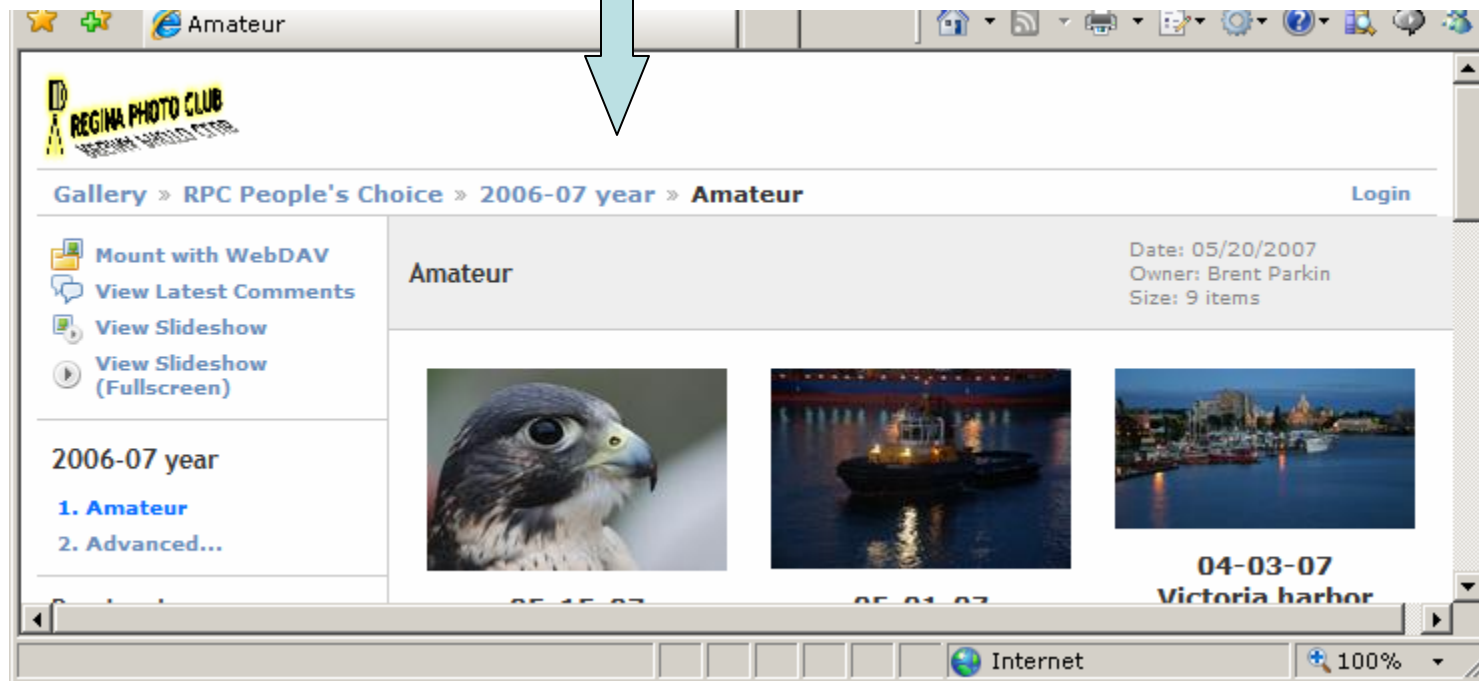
Amateur

REGINA PHOTO CLUB

Gallery » RPC People's Choice » 2006-07 year » Amateur

Login

Mount with WebDAV

View Latest Comments

View Slideshow

View Slideshow (Fullscreen)

Amateur

Date: 05/20/2007
Owner: Brent Parkin
Size: 9 items

2006-07 year

1. Amateur

2. Advanced...

04-03-07
Victoria harbor

Internet

100%